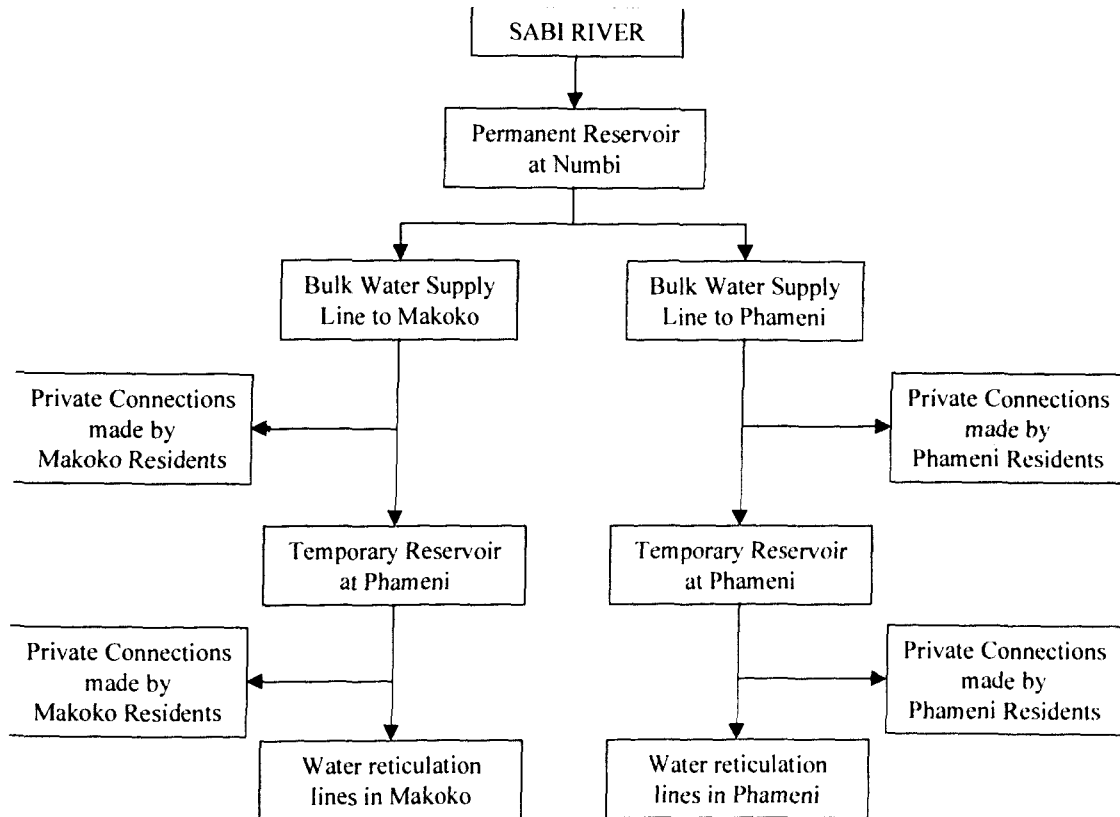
SABI RIVER

Permanent Reservoir at Numbi

Bulk Water Supply Line to Makoko

Bulk Water Supply Line to Phameni

Private Connections made by Makoko Residents

Private Connections made by Phameni Residents

Temporary Reservoir at Phameni

Temporary Reservoir at Phameni

Private Connections made by Makoko Residents

Private Connections made by Phameni Residents

Water reticulation lines in Makoko

Water reticulation lines in Phameni